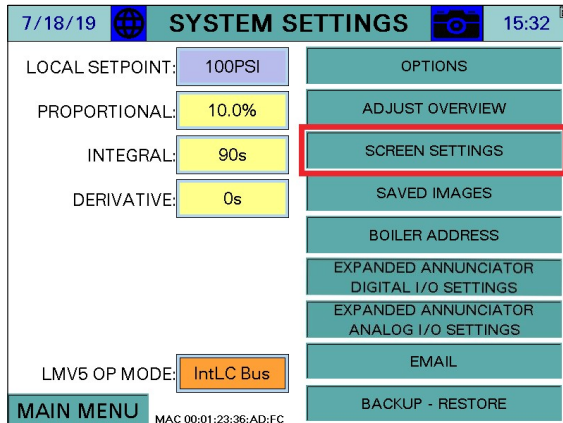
7/18/19 SYSTEM SETTINGS 15:32

LOCAL SETPOINT: 100PSI

PROPORTIONAL: 10.0%

INTEGRAL: 90s

DERIVATIVE: 0s

LMV5 OP MODE: IntLC Bus

MAIN MENU

MAC 00:01:23:36:AD:FC

OPTIONS

ADJUST OVERVIEW

SCREEN SETTINGS

SAVED IMAGES

BOILER ADDRESS

EXPANDED ANNUNCIATOR DIGITAL I/O SETTINGS

EXPANDED ANNUNCIATOR ANALOG I/O SETTINGS

EMAIL

BACKUP - RESTORE